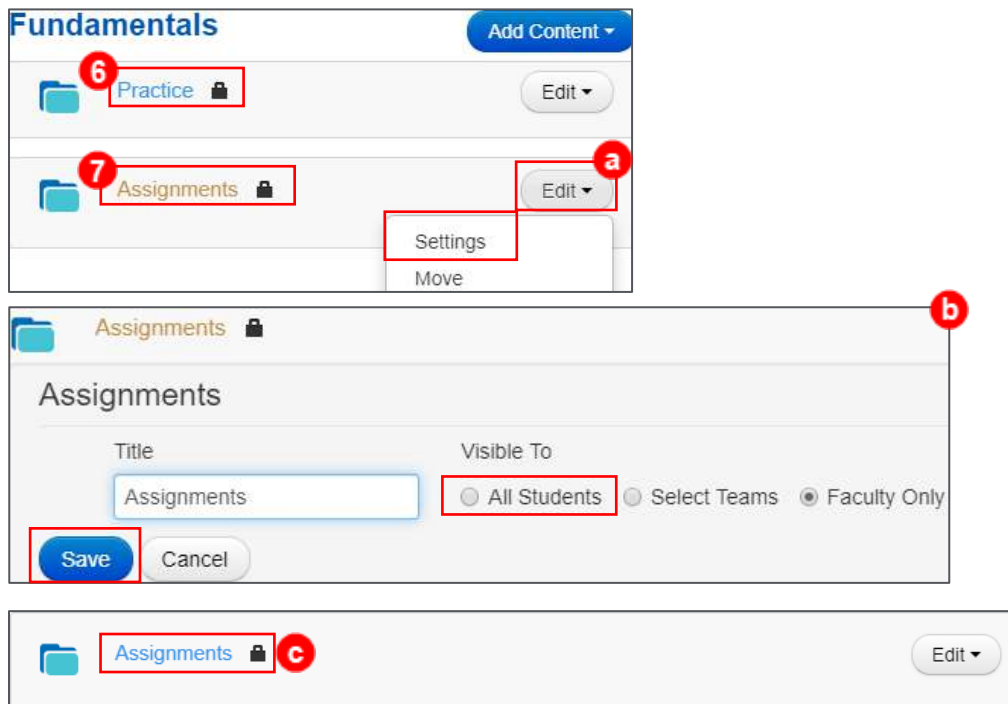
Fundamentals

Add Content

6 Practice

Edit

7 Assignments

a Edit

Settings

Move

b

Assignments

Assignments

Title

Assignments

Visible To

All Students

Select Teams

Faculty Only

Save

Cancel

Assignments c

Edit